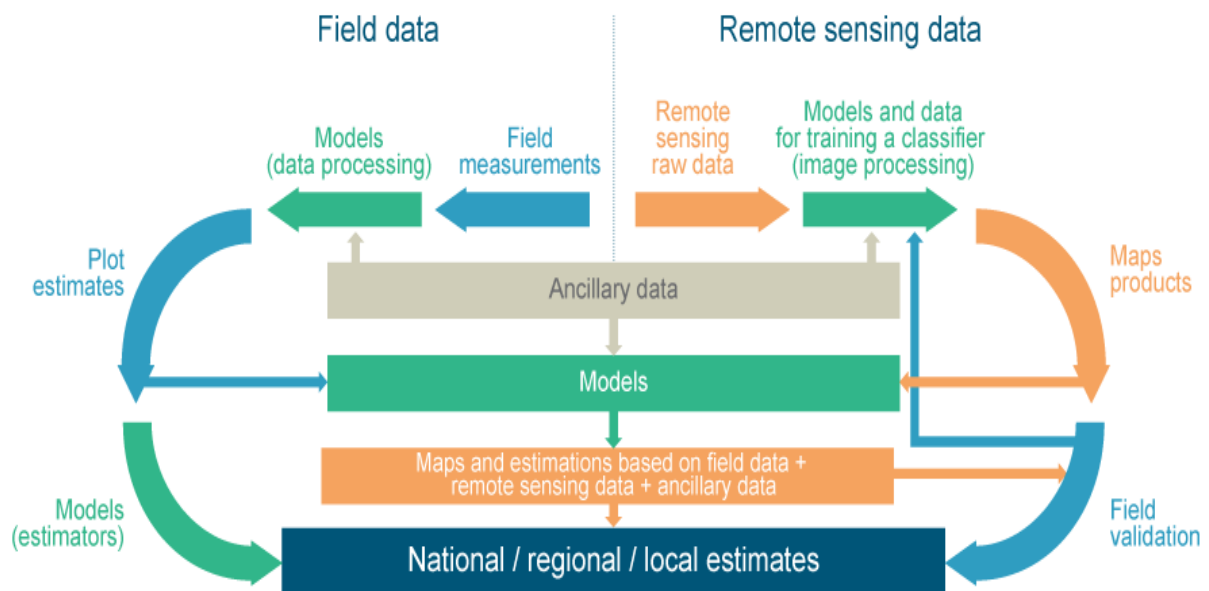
Field data

Remote sensing data

Models (data processing)

Field measurements

Remote sensing raw data

Models and data for training a classifier (image processing)

Plot estimates

Maps products

Ancillary data

Models

Maps and estimations based on field data + remote sensing data + ancillary data

Models (estimators)

Field validation

National / regional / local estimates